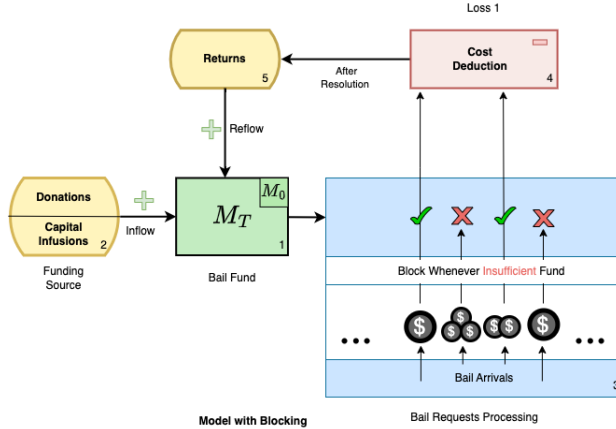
Loss 1

Returns 5

After Resolution

Cost Deduction 4

Reflow

Donations

Capital Infusions 2

Inflow

$M_T$

$M_0$

1

Funding Source

Bail Fund

Block Whenever Insufficient Fund

...

...

Bail Arrivals

3

Model with Blocking

Bail Requests Processing